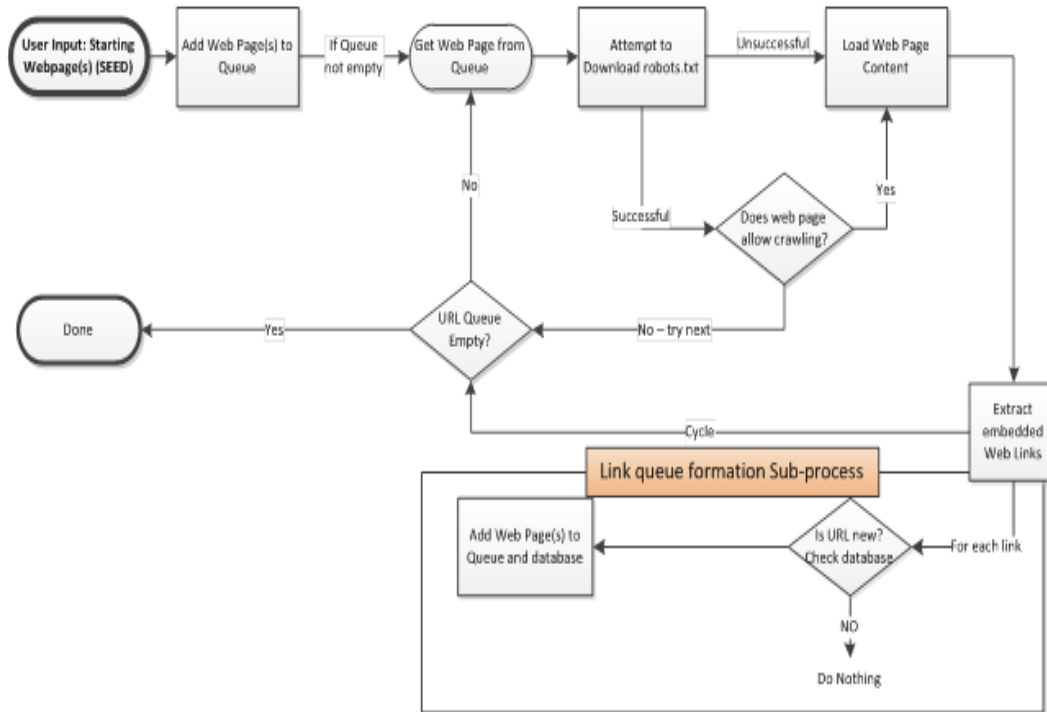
User Input: Starting Webpage(s) (SEED)

Add Web Page(s) to Queue

If Queue not empty

Get Web Page from Queue

Attempt to Download robots.txt

Unsuccessful

Load Web Page Content

Yes

Successful

Does web page allow crawling?

No

No – try next

Done

Yes

URL Queue Empty?

Cycle

Extract embedded Web Links

Link queue formation Sub-process

Add Web Page(s) to Queue and database

Is URL new? Check database

For each link

NO

Do Nothing